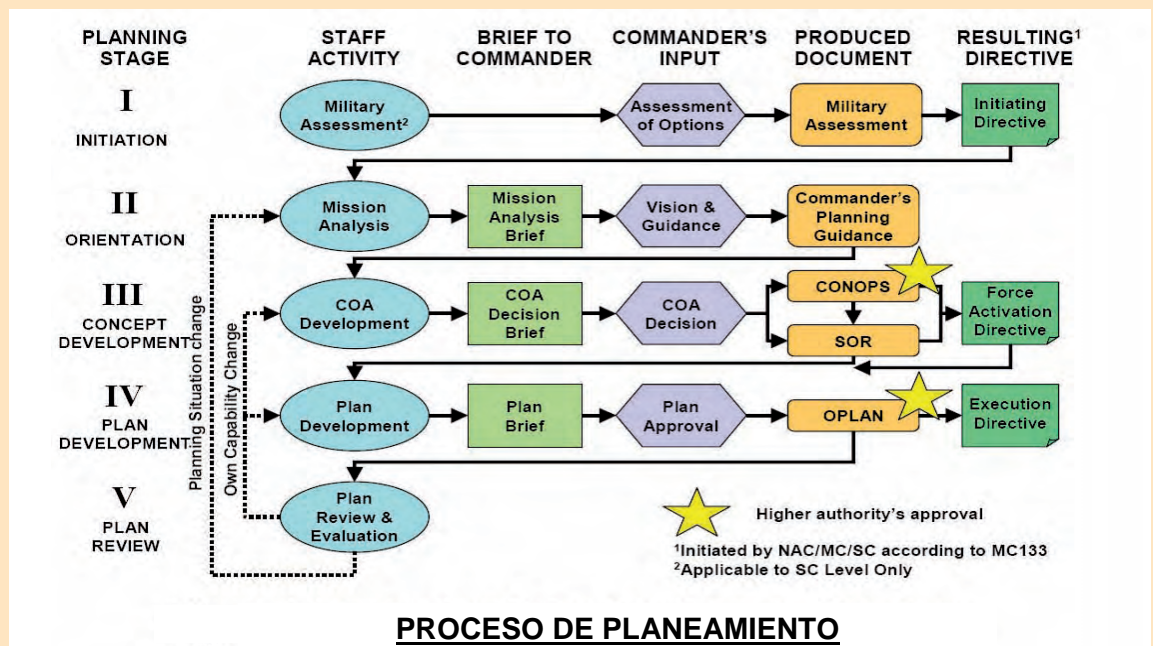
PLANNING STAGE

STAFF ACTIVITY

BRIEF TO COMMANDER

COMMANDER'S INPUT

PRODUCED DOCUMENT

RESULTING$^1$ DIRECTIVE

I
INITIATION

Military Assessment$^2$

Assessment of Options

Military Assessment

Initiating Directive

II
ORIENTATION

Mission Analysis

Mission Analysis Brief

Vision & Guidance

Commander's Planning Guidance

III
CONCEPT DEVELOPMENT

COA Development

COA Decision Brief

COA Decision

CONOPS

SOR

Force Activation Directive

IV
PLAN DEVELOPMENT

Plan Development

Plan Brief

Plan Approval

OPLAN

Execution Directive

V
PLAN REVIEW

Plan Review & Evaluation

Planning Situation change

Own Capability Change

Higher authority's approval

$^1$Initiated by NAC/MC/SC according to MC133
$^2$Applicable to SC Level Only

PROCESO DE PLANEAMIENTO